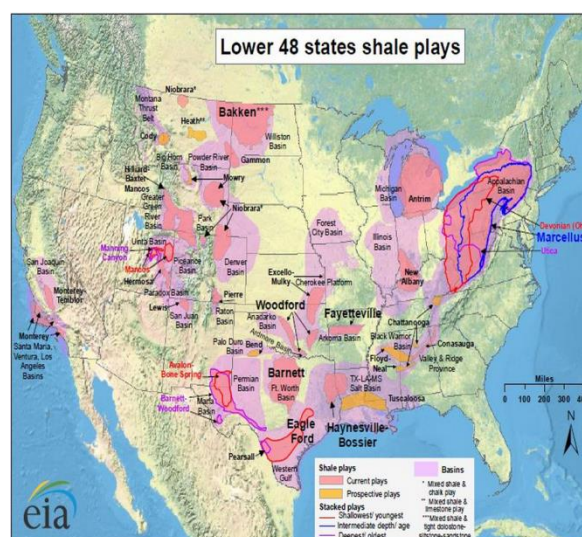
Lower 48 states shale plays

Niobrara*
Montana Thrust Belt
Bakken***
Heath**
Cody
Williston Basin
Big Horn Basin
Powder River Basin
Gammon
Hilliard-Baxter-Mancos
Mowry
Greater Green River Basin
Niobrara*
Park Basin
Manning Canyon
Uinta Basin
Mancos
Piceance Basin
Hermosa
Paradox Basin
Denver Basin
San Joaquin Basin
Monterey-Temblor
Lewis
San Juan Basin
Pierre
Raton Basin
Monterey
Santa Maria, Ventura, Los Angeles Basins
Forest City Basin
Excello-Mulky
Cherokee Platform
Woodford
Anadarko Basin
Palo Duro Basin
Bend
Avalon-Bone Spring
Permian Basin
Barnett-Woodford
Marfa Basin
Barnett
Ft. Worth Basin
Ardmore Basin
Arkoma Basin
Fayetteville
Michigan Basin
Antrim
Illinois Basin
New Albany
Black Warrior Basin
Chattanooga
Conasauga
Valley & Ridge Province
Floyd-Neal
TX-LA-MS Salt Basin
Tuscaloosa
Haynesville-Bossier
Eagle Ford
Pearsall
Western Gulf
Appalachian Basin
Devonian (Oh
Marcellus
Utica

Miles
0 100 200 300 400
N

Shale plays
Current plays
Prospective plays
Stacked plays
Shallowest/ youngest
Intermediate depth/ age
Deepest/ oldest
Basins
* Mixed shale & chalk play
** Mixed shale & limestone play
***Mixed shale & tight dolostone-siltstone-sandstone

eia